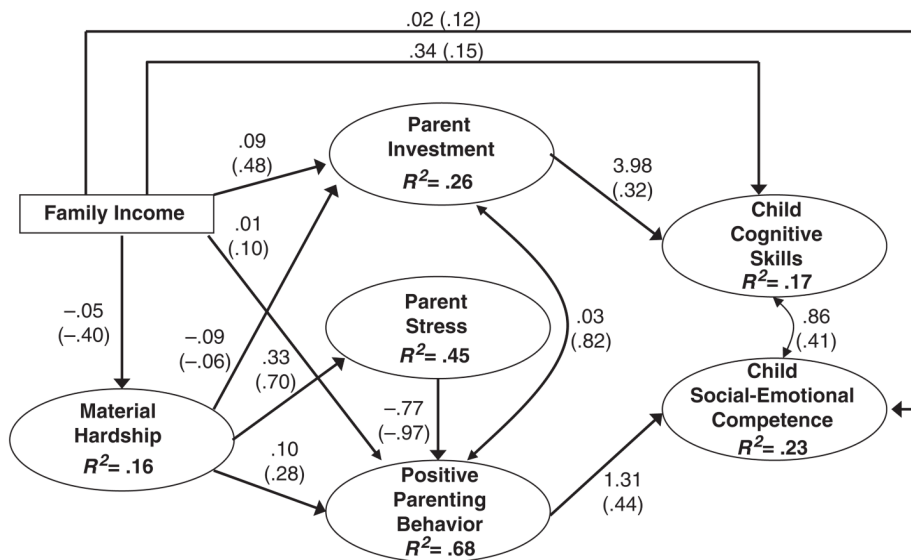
.02 (.12)

.34 (.15)

Family Income

.09 (.48)

Parent Investment $R^2$= .26

3.98 (.32)

Child Cognitive Skills $R^2$= .17

.01 (.10)

−.05 (−.40)

−.09 (−.06)

Parent Stress $R^2$= .45

.03 (.82)

.86 (.41)

.33 (.70)

Child Social-Emotional Competence $R^2$= .23

Material Hardship $R^2$= .16

−.77 (−.97)

.10 (.28)

Positive Parenting Behavior $R^2$= .68

1.31 (.44)